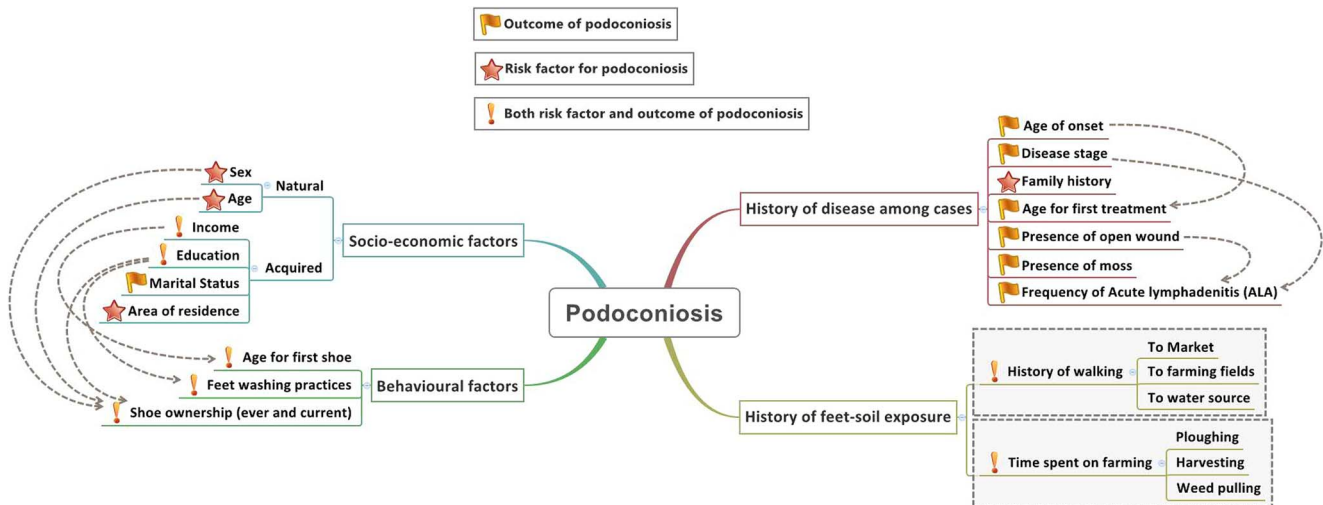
Outcome of podoconiosis

Risk factor for podoconiosis

Both risk factor and outcome of podoconiosis

Podoconiosis

Socio-economic factors

Natural
Sex
Age

Acquired
Income
Education
Marital Status
Area of residence

Behavioural factors
Age for first shoe
Feet washing practices
Shoe ownership (ever and current)

History of disease among cases
Age of onset
Disease stage
Family history
Age for first treatment
Presence of open wound
Presence of moss
Frequency of Acute lymphadenitis (ALA)

History of feet-soil exposure
History of walking
To Market
To farming fields
To water source
Time spent on farming
Ploughing
Harvesting
Weed pulling